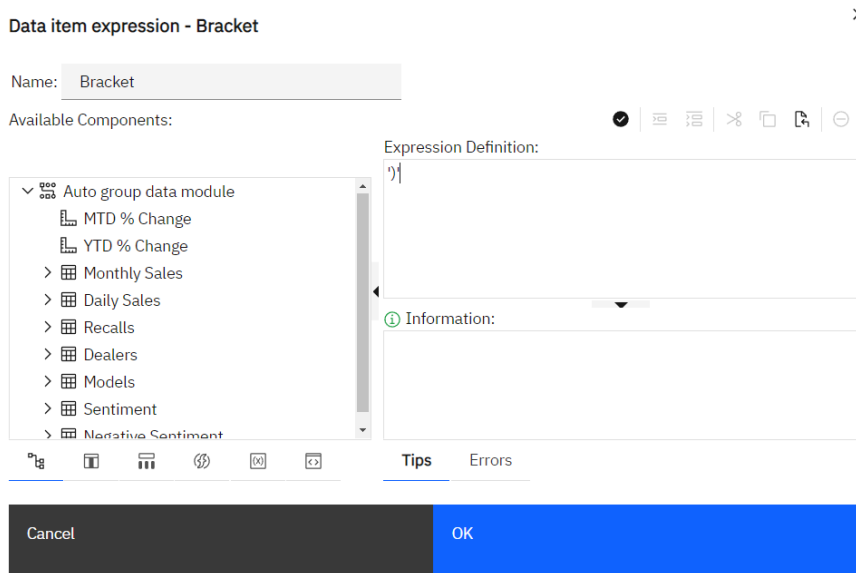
Data item expression - Bracket

Name: Bracket

Available Components:

Expression Definition:

')'

Auto group data module
MTD % Change
YTD % Change
Monthly Sales
Daily Sales
Recalls
Dealers
Models
Sentiment
Negative Sentiment

Information:

Tips Errors

Cancel

OK